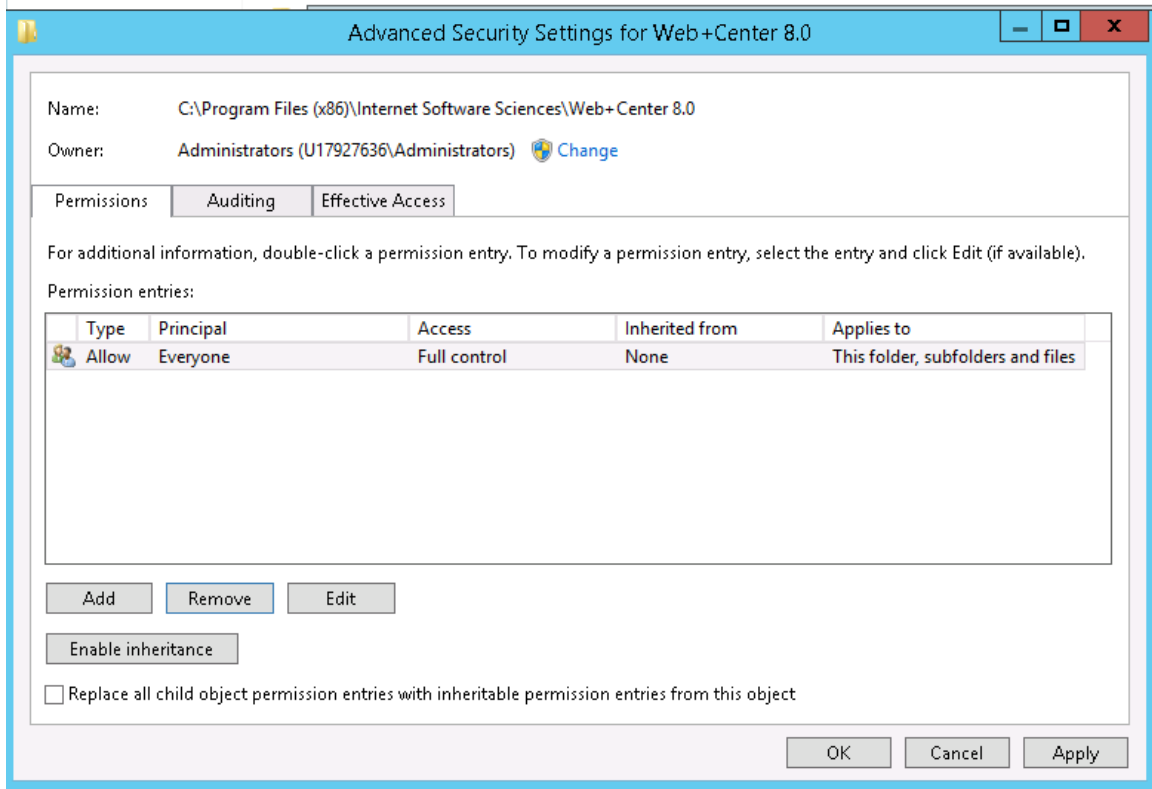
Advanced Security Settings for Web+Center 8.0

Name: C:\Program Files (x86)\Internet Software Sciences\Web+Center 8.0

Owner: Administrators (U17927636\Administrators) Change

Permissions | Auditing | Effective Access

For additional information, double-click a permission entry. To modify a permission entry, select the entry and click Edit (if available).

Permission entries:

| Type | Principal | Access | Inherited from | Applies to |
|---|---|---|---|---|
| Allow | Everyone | Full control | None | This folder, subfolders and files |

Add | Remove | Edit

Enable inheritance

Replace all child object permission entries with inheritable permission entries from this object

OK | Cancel | Apply